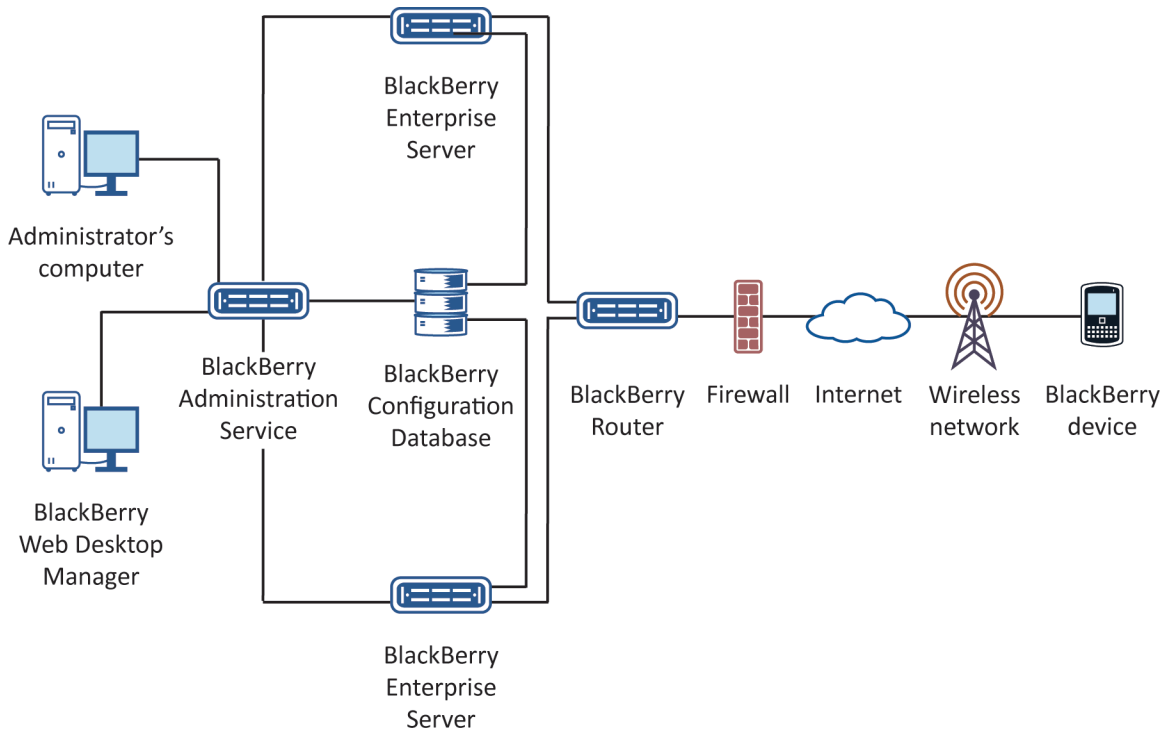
BlackBerry Enterprise Server

Administrator's computer

BlackBerry Administration Service

BlackBerry Configuration Database

BlackBerry Router

Firewall

Internet

Wireless network

BlackBerry device

BlackBerry Web Desktop Manager

BlackBerry Enterprise Server